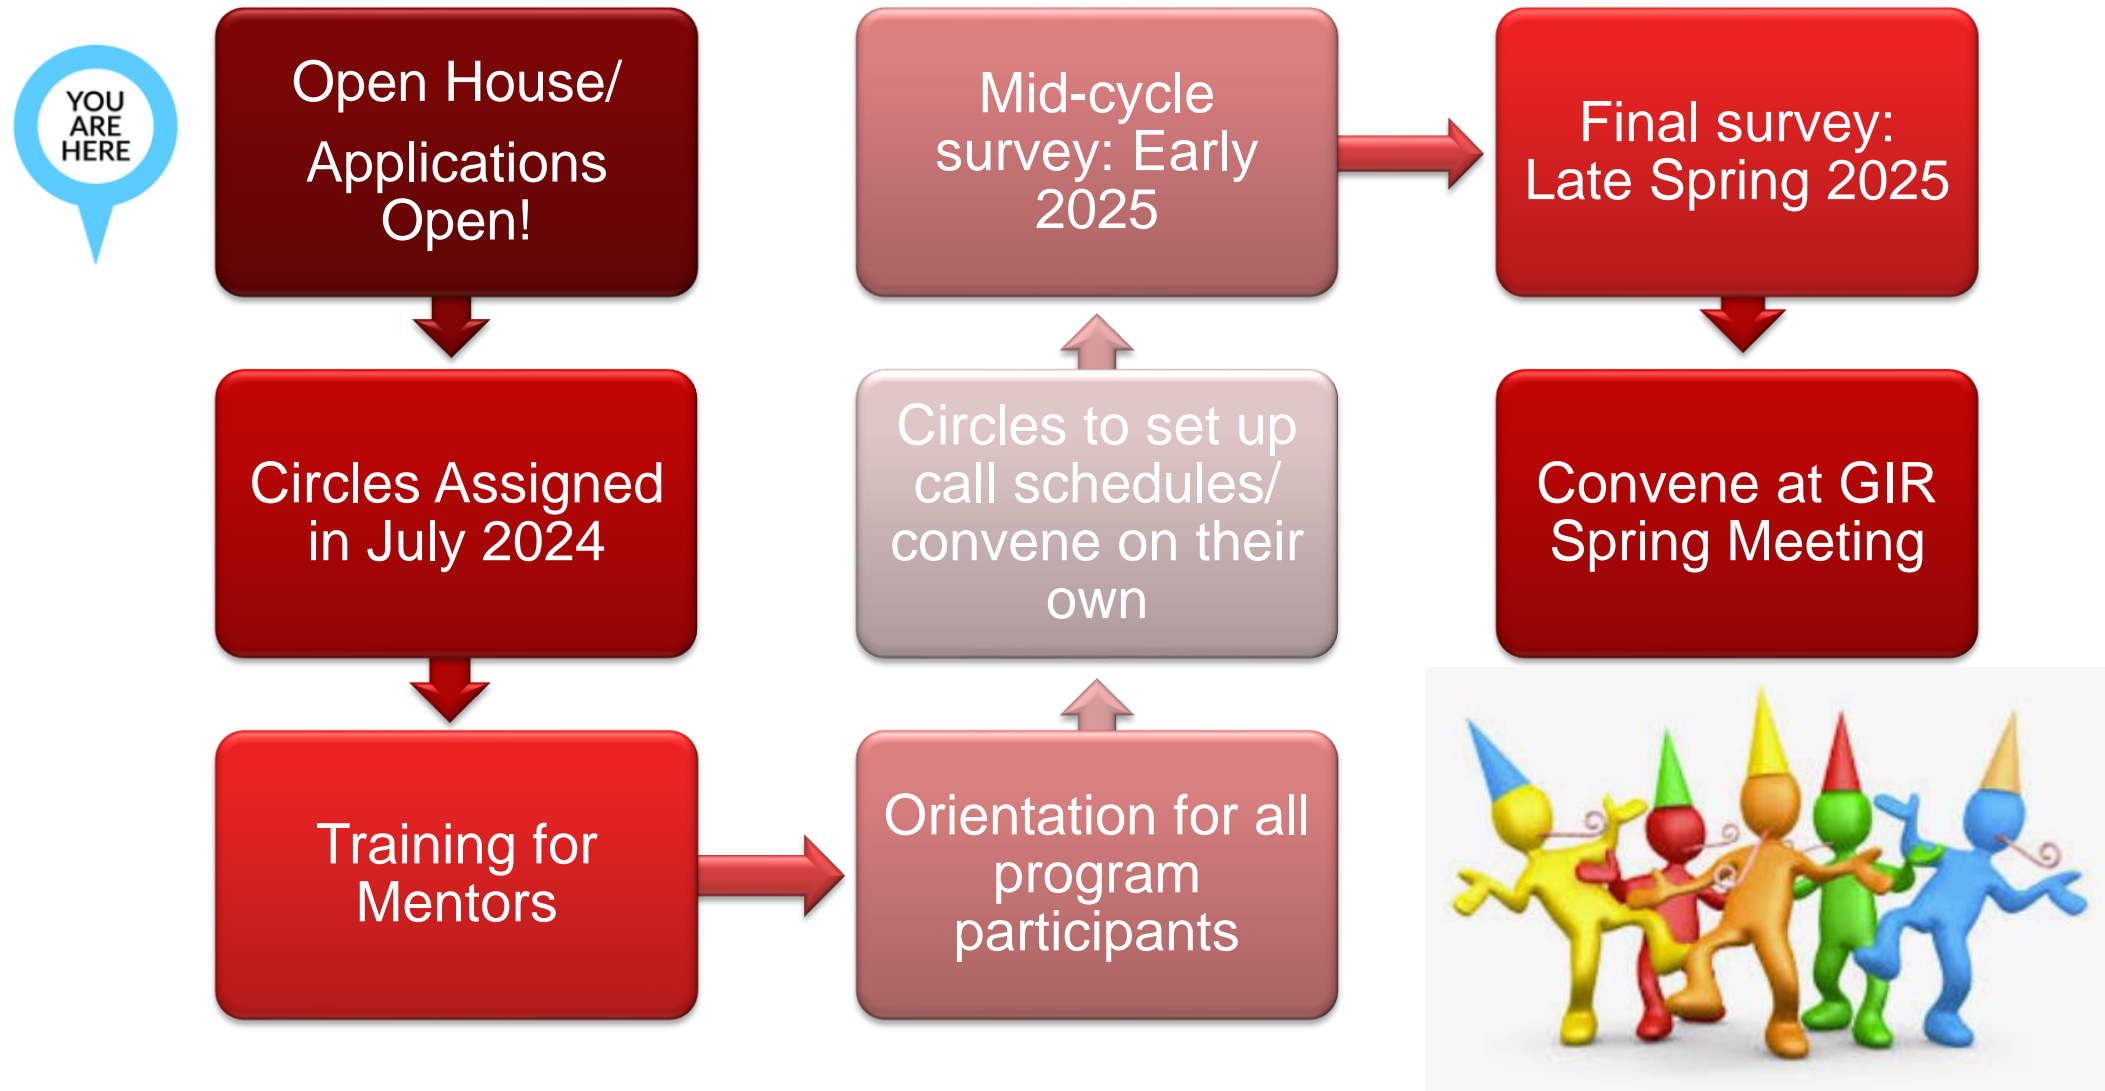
YOU ARE HERE

Open House/ Applications Open!

Circles Assigned in July 2024

Training for Mentors

Orientation for all program participants

Circles to set up call schedules/ convene on their own

Mid-cycle survey: Early 2025

Final survey: Late Spring 2025

Convene at GIR Spring Meeting